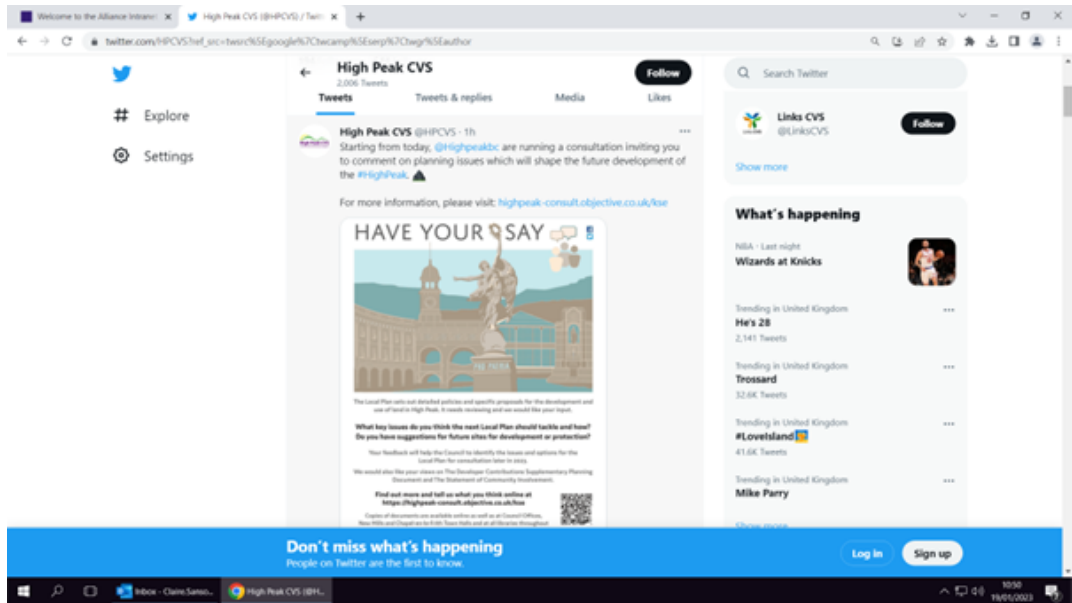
Welcome to the Alliance Intrane ×
High Peak CVS (@HPCVS) / Twit ×
+

twitter.com/HPCVS?ref_src=twsrc%5Egoogle%7Ctwcamp%5Eserp%7Ctwgr%5Eauthor

Explore
Settings

High Peak CVS
2,006 Tweets
Follow

Tweets
Tweets & replies
Media
Likes

High Peak CVS @HPCVS · 1h

Starting from today, @Highpeakbc are running a consultation inviting you to comment on planning issues which will shape the future development of the #HighPeak.

For more information, please visit: highpeak-consult.objective.co.uk/kse

HAVE YOUR SAY

The Local Plan sets out detailed policies and specific proposals for the development and use of land in High Peak. It needs reviewing and we would like your input.

What key issues do you think the next Local Plan should tackle and how? Do you have suggestions for future sites for development or protection?

Your feedback will help the Council to identify the issues and options for the Local Plan for consultation later in 2023.

We would also like your views on The Developer Contributions Supplementary Planning Document and The Statement of Community Involvement.

Find out more and tell us what you think online at https://highpeak-consult.objective.co.uk/kse

Copies of documents are available online as well as at Council Offices, New Mills and Chapel-en-le-Frith Town Halls and at all libraries throughout

Search Twitter

Links CVS
@LinksCVS
Follow

Show more

What's happening

NBA · Last night
Wizards at Knicks

Trending in United Kingdom
He's 28
2,141 Tweets

Trending in United Kingdom
Trossard
32.6K Tweets

Trending in United Kingdom
#LoveIsland
41.6K Tweets

Trending in United Kingdom
Mike Parry

Show more

Don't miss what's happening
People on Twitter are the first to know.
Log in
Sign up

Inbox - Claire.Samso...
High Peak CVS (@H...
10:50
19/01/2023